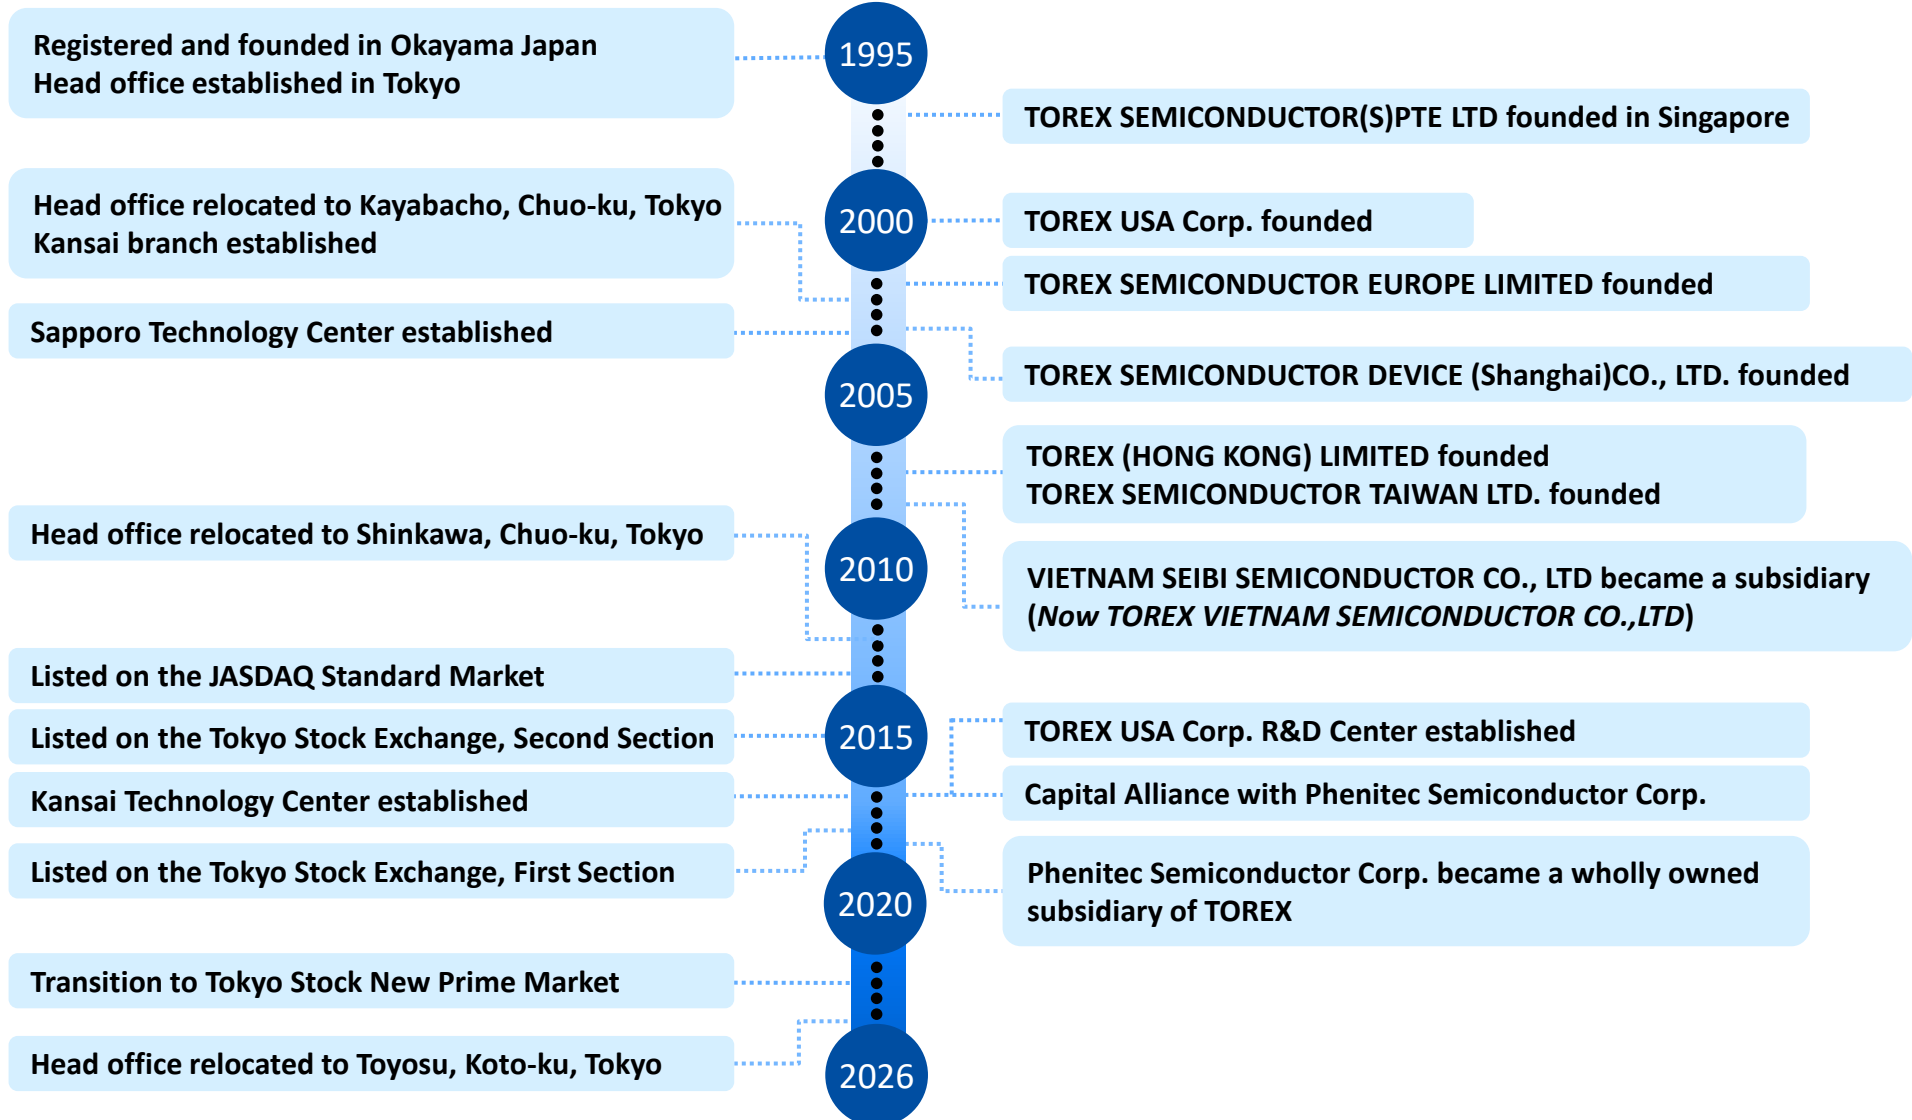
Registered and founded in Okayama Japan
Head office established in Tokyo

1995

TOREX SEMICONDUCTOR(S)PTE LTD founded in Singapore

Head office relocated to Kayabacho, Chuo-ku, Tokyo
Kansai branch established

2000

TOREX USA Corp. founded

TOREX SEMICONDUCTOR EUROPE LIMITED founded

Sapporo Technology Center established

TOREX SEMICONDUCTOR DEVICE (Shanghai)CO., LTD. founded

2005

TOREX (HONG KONG) LIMITED founded
TOREX SEMICONDUCTOR TAIWAN LTD. founded

Head office relocated to Shinkawa, Chuo-ku, Tokyo

2010

VIETNAM SEIBI SEMICONDUCTOR CO., LTD became a subsidiary
(Now TOREX VIETNAM SEMICONDUCTOR CO.,LTD)

Listed on the JASDAQ Standard Market

Listed on the Tokyo Stock Exchange, Second Section

2015

TOREX USA Corp. R&D Center established

Kansai Technology Center established

Capital Alliance with Phenitec Semiconductor Corp.

Listed on the Tokyo Stock Exchange, First Section

Phenitec Semiconductor Corp. became a wholly owned subsidiary of TOREX

2020

Transition to Tokyo Stock New Prime Market

Head office relocated to Toyosu, Koto-ku, Tokyo

2026